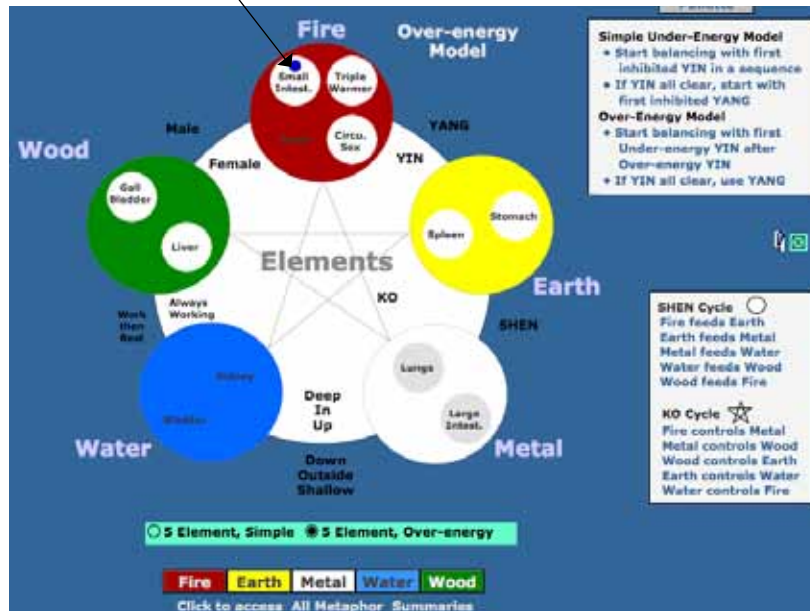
Fire

Over-energy Model

Simple Under-Energy Model
• Start balancing with first inhibited YIN in a sequence
• If YIN all clear, start with first inhibited YANG
Over-Energy Model
• Start balancing with first Under-energy YIN after Over-energy YIN
• If YIN all clear, use YANG

Small Intest.
Triple Warmer
Heart
Circu. Sex

Male
YANG
Female
YIN

Wood

Gall Bladder
Liver

Spleen
Stomach

Elements

Earth

KO
SHEN

Always Working
Work then Rest

Kidney
Bladder

Lungs
Large Intest.

Deep In Up

Down Outside Shallow

Water

Metal

SHEN Cycle
Fire feeds Earth
Earth feeds Metal
Metal feeds Water
Water feeds Wood
Wood feeds Fire

KO Cycle
Fire controls Metal
Metal controls Wood
Wood controls Earth
Earth controls Water
Water controls Fire

5 Element, Simple 5 Element, Over-energy

| Fire | Earth | Metal | Water | Wood |
|---|---|---|---|---|

Click to access All Metaphor Summaries